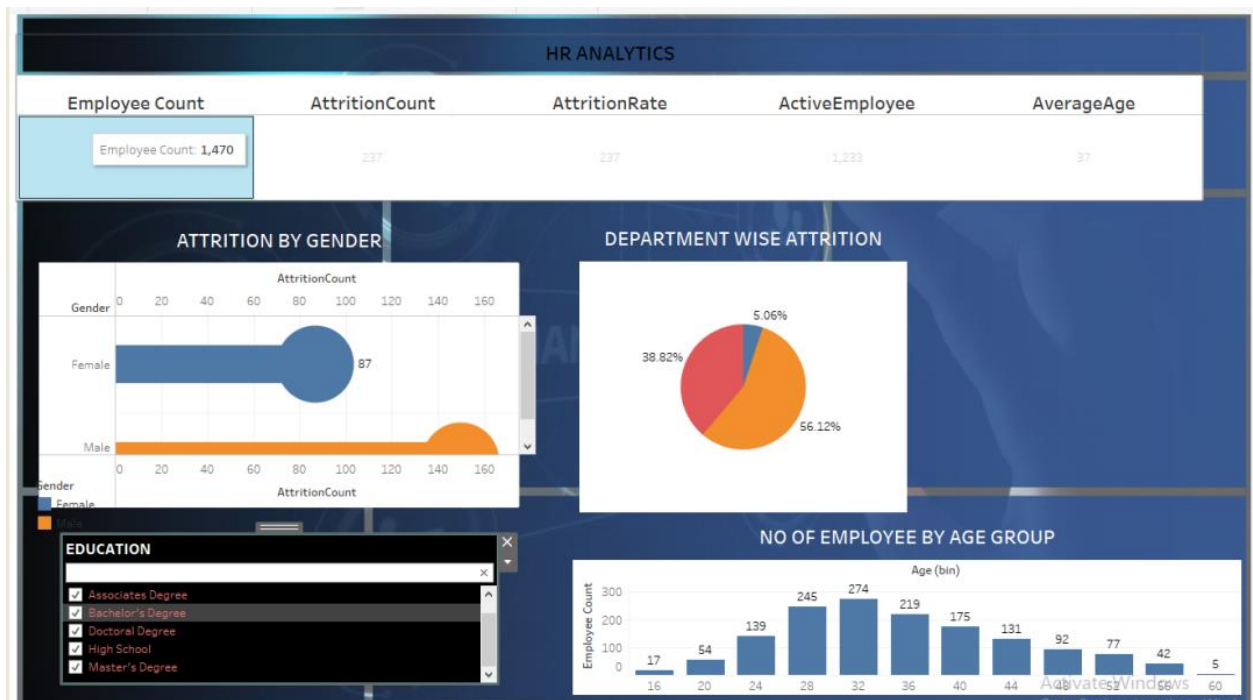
HR ANALYTICS

| Employee Count | AttritionCount | AttritionRate | ActiveEmployee | AverageAge |
|---|---|---|---|---|
| Employee Count: 1,470 | 237 | 237 | 1,233 | 37 |

ATTRITION BY GENDER

AttritionCount
Gender 0 20 40 60 80 100 120 140 160
Female 87
Male
0 20 40 60 80 100 120 140 160
AttritionCount

Gender
Female
Male

DEPARTMENT WISE ATTRITION

5.06%
38.82%
56.12%

EDUCATION

Associates Degree
Bachelor's Degree
Doctoral Degree
High School
Master's Degree

NO OF EMPLOYEE BY AGE GROUP

Age (bin)
Employee Count
300
200
100
0
17 54 139 245 274 219 175 131 92 77 42 5
16 20 24 28 32 36 40 44 48 52 56 60

Activate Windows